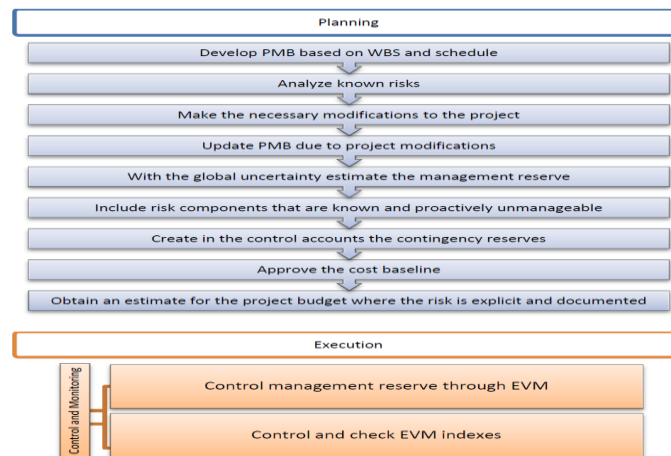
Planning

Develop PMB based on WBS and schedule

Analyze known risks

Make the necessary modifications to the project

Update PMB due to project modifications

With the global uncertainty estimate the management reserve

Include risk components that are known and proactively unmanageable

Create in the control accounts the contingency reserves

Approve the cost baseline

Obtain an estimate for the project budget where the risk is explicit and documented

Execution

Control and Monitoring

Control management reserve through EVM

Control and check EVM indexes